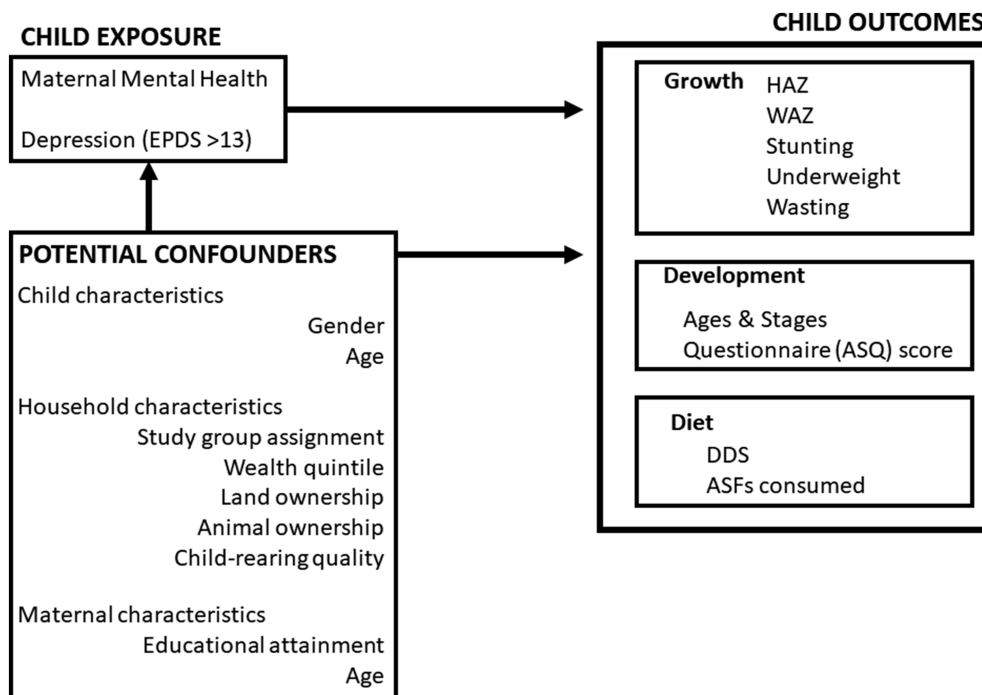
CHILD EXPOSURE

Maternal Mental Health

Depression (EPDS >13)

POTENTIAL CONFOUNDERS

Child characteristics

Gender

Age

Household characteristics

Study group assignment

Wealth quintile

Land ownership

Animal ownership

Child-rearing quality

Maternal characteristics

Educational attainment

Age

CHILD OUTCOMES

Growth HAZ

WAZ

Stunting

Underweight

Wasting

Development

Ages & Stages Questionnaire (ASQ) score

Diet

DDS

ASFs consumed